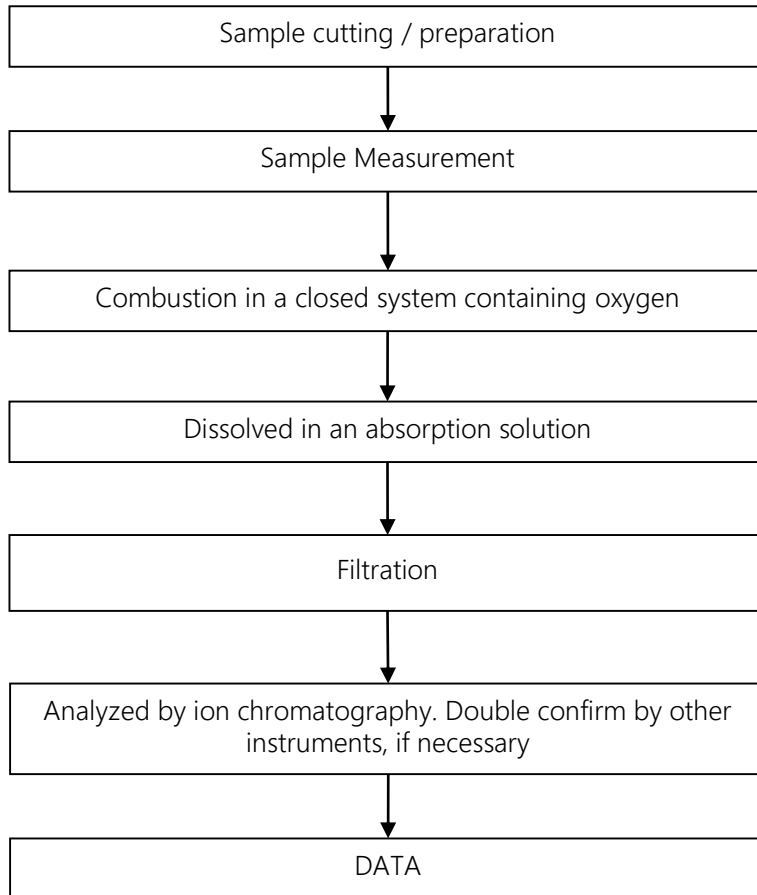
Sample cutting / preparation

Sample Measurement

Combustion in a closed system containing oxygen

Dissolved in an absorption solution

Filtration

Analyzed by ion chromatography. Double confirm by other instruments, if necessary

DATA